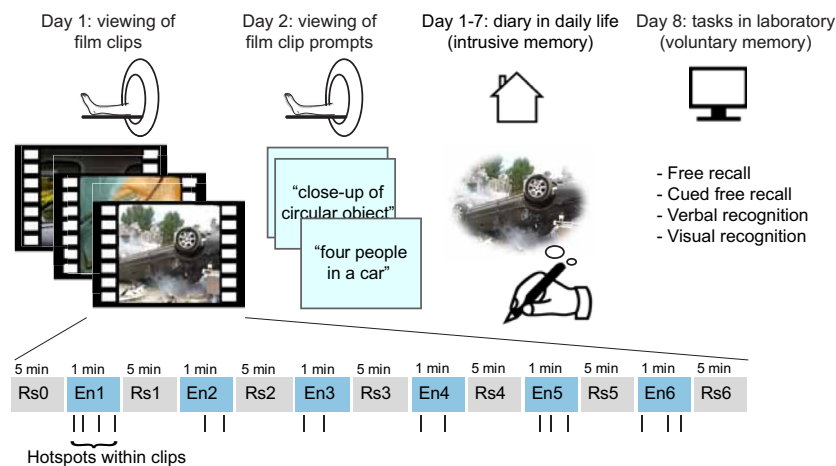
Day 1: viewing of film clips

Day 2: viewing of film clip prompts

Day 1-7: diary in daily life (intrusive memory)

Day 8: tasks in laboratory (voluntary memory)

"close-up of circular object"

"four people in a car"

- Free recall
- Cued free recall
- Verbal recognition
- Visual recognition

| 5 min | 1 min | 5 min | 1 min | 5 min | 1 min | 5 min | 1 min | 5 min | 1 min | 5 min | 1 min | 5 min |
|---|---|---|---|---|---|---|---|---|---|---|---|---|
| Rs0 | En1 | Rs1 | En2 | Rs2 | En3 | Rs3 | En4 | Rs4 | En5 | Rs5 | En6 | Rs6 |

Hotspots within clips